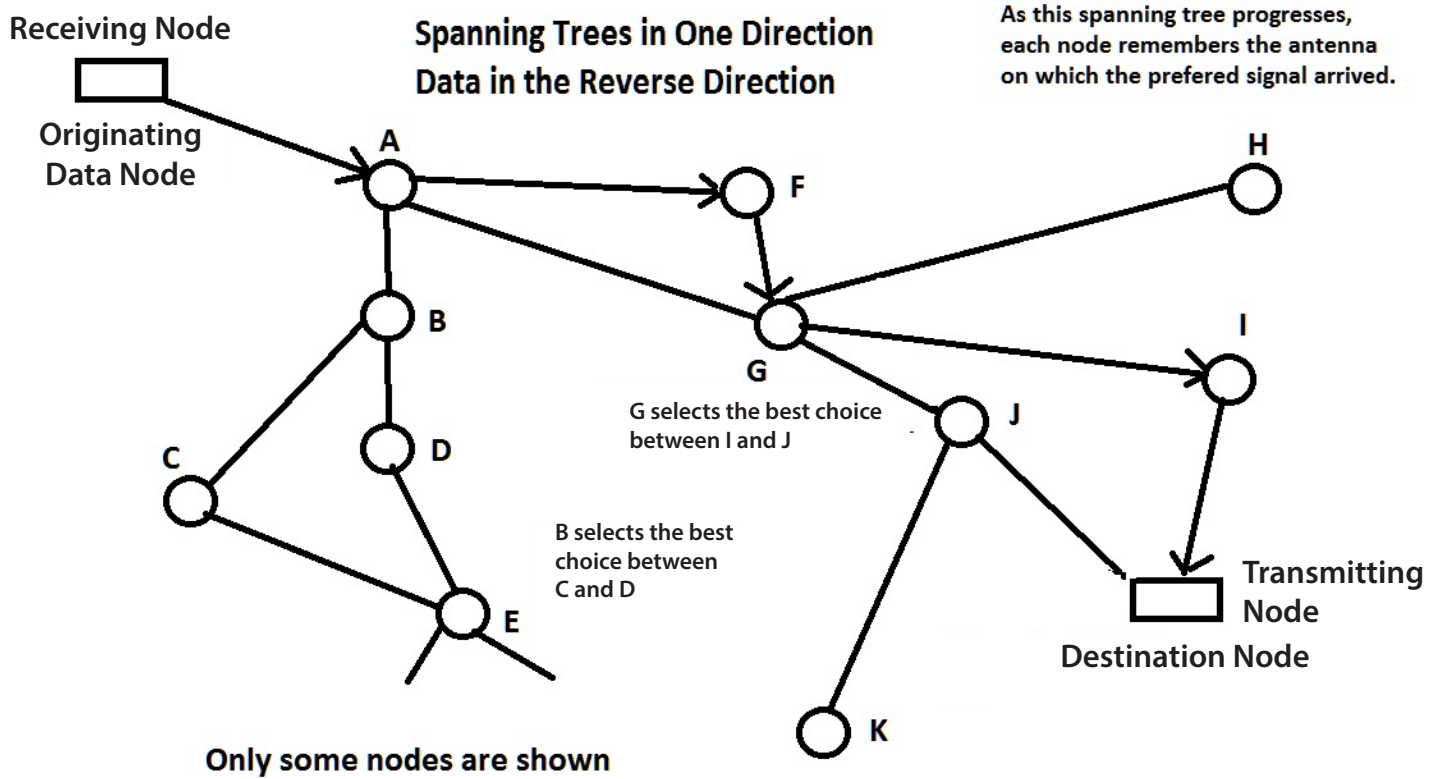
Receiving Node

Spanning Trees in One Direction
Data in the Reverse Direction

As this spanning tree progresses, each node remembers the antenna on which the prefered signal arrived.

Originating Data Node

A

F

H

B

G

I

G selects the best choice between I and J

J

C

D

B selects the best choice between C and D

E

Transmitting Node

Destination Node

K

Only some nodes are shown